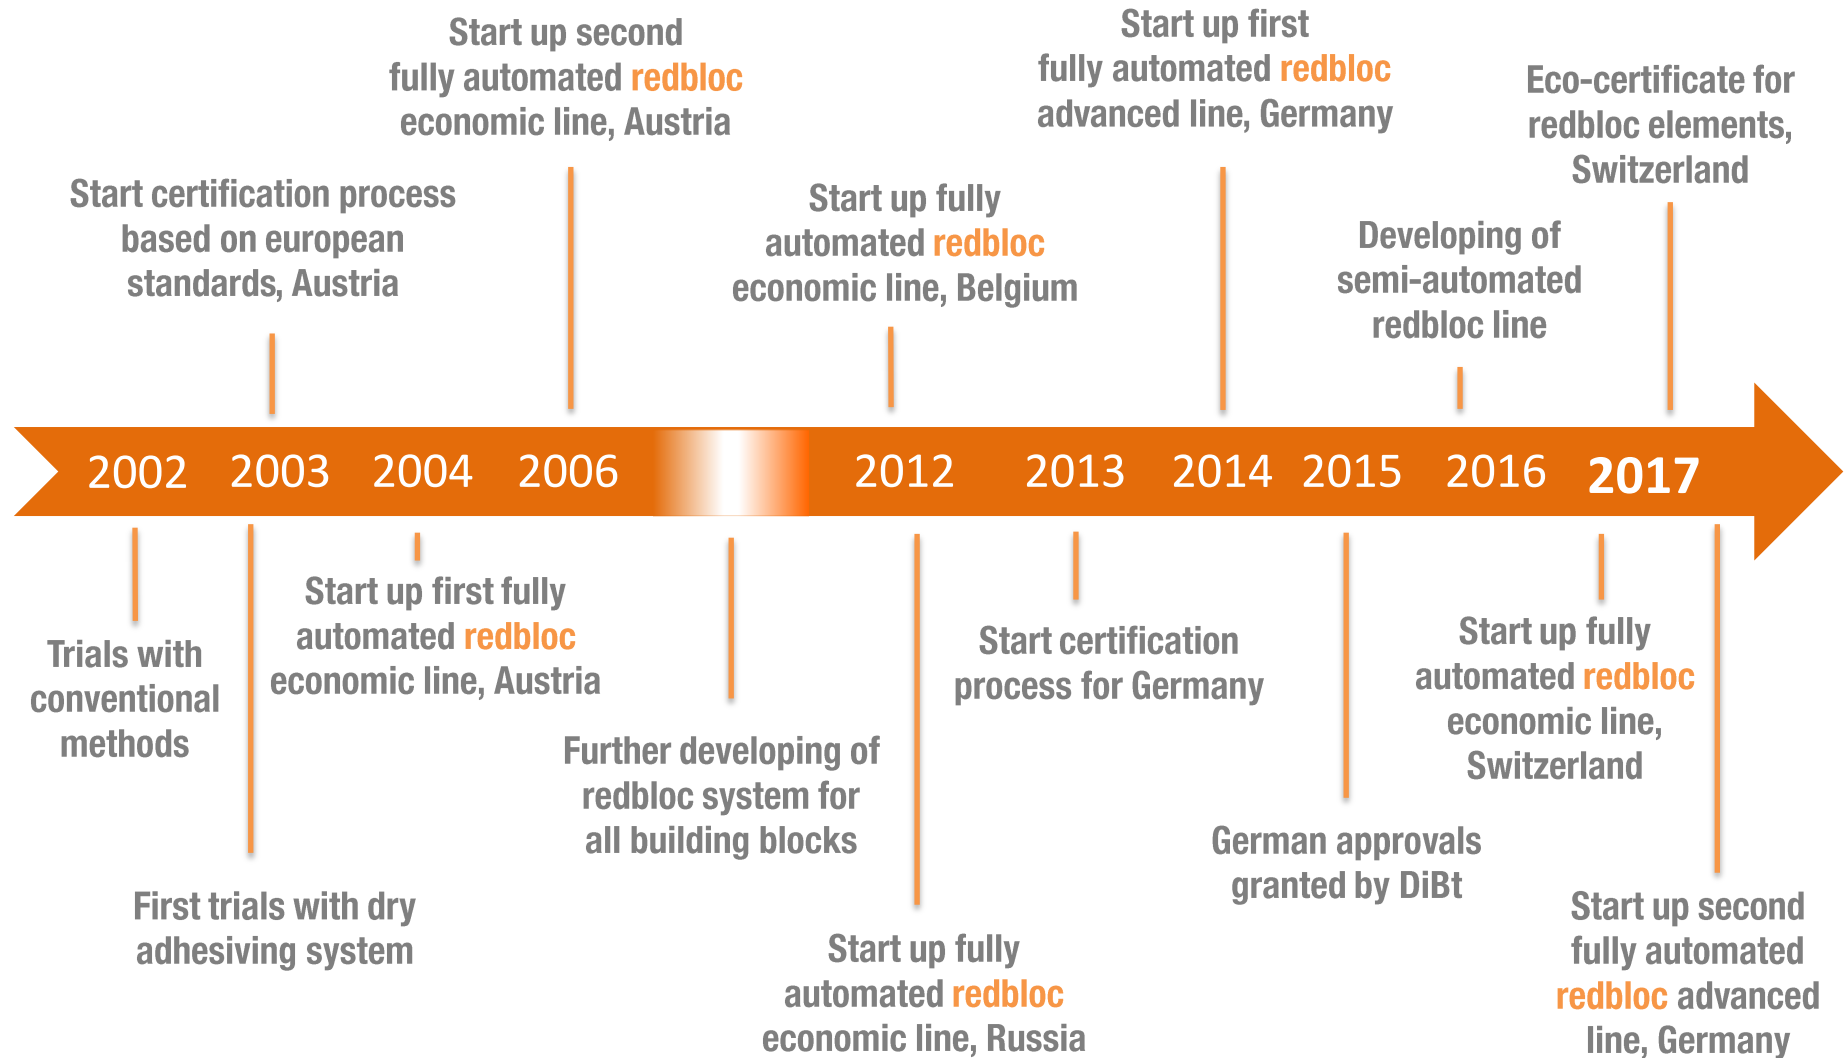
Start up second fully automated redbloc economic line, Austria

Start up first fully automated redbloc advanced line, Germany

Eco-certificate for redbloc elements, Switzerland

Start certification process based on european standards, Austria

Start up fully automated redbloc economic line, Belgium

Developing of semi-automated redbloc line

2002 2003 2004 2006 2012 2013 2014 2015 2016 2017

Trials with conventional methods

First trials with dry adhesiving system

Start up first fully automated redbloc economic line, Austria

Further developing of redbloc system for all building blocks

Start up fully automated redbloc economic line, Russia

Start certification process for Germany

German approvals granted by DiBt

Start up fully automated redbloc economic line, Switzerland

Start up second fully automated redbloc advanced line, Germany